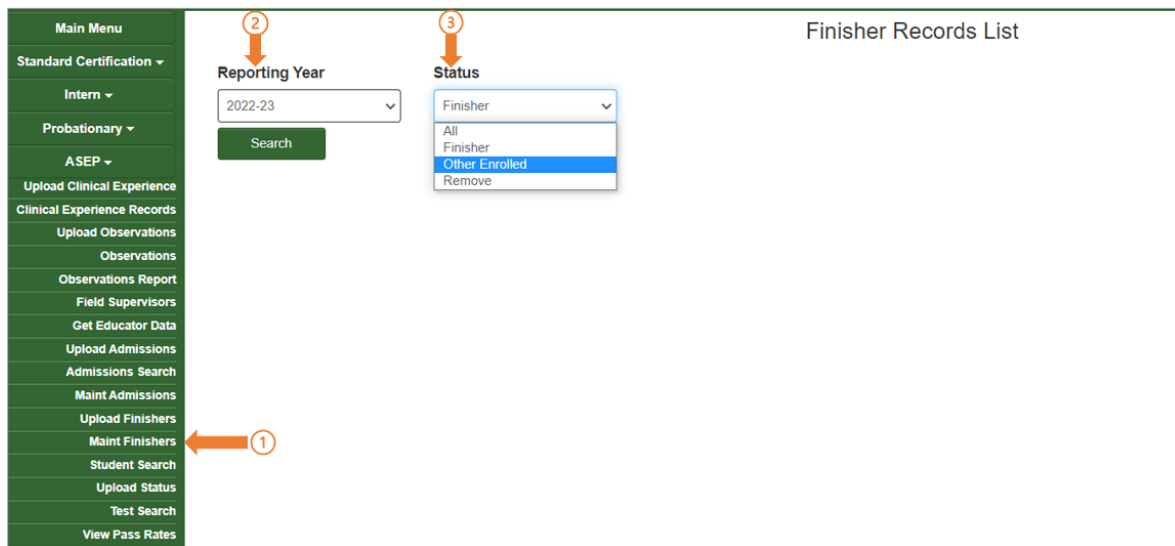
Main Menu
Standard Certification ▾
Intern ▾
Probationary ▾
ASEP ▾
Upload Clinical Experience
Clinical Experience Records
Upload Observations
Observations
Observations Report
Field Supervisors
Get Educator Data
Upload Admissions
Admissions Search
Maint Admissions
Upload Finishers
Maint Finishers
Student Search
Upload Status
Test Search
View Pass Rates

1

2

Reporting Year

2022-23

Search

3

Status

Finisher

All
Finisher
Other Enrolled
Remove

Finisher Records List